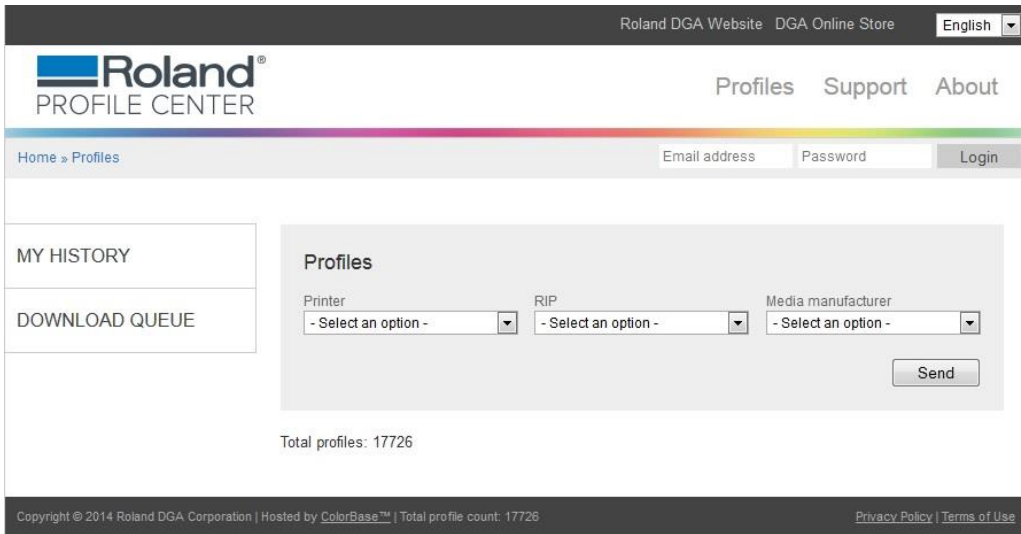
Roland DGA Website DGA Online Store English

Roland®
PROFILE CENTER

Profiles Support About

Home » Profiles

Email address Password Login

MY HISTORY

DOWNLOAD QUEUE

Profiles

Printer
- Select an option -

RIP
- Select an option -

Media manufacturer
- Select an option -

Send

Total profiles: 17726

Copyright © 2014 Roland DGA Corporation | Hosted by ColorBase™ | Total profile count: 17726

Privacy Policy | Terms of Use